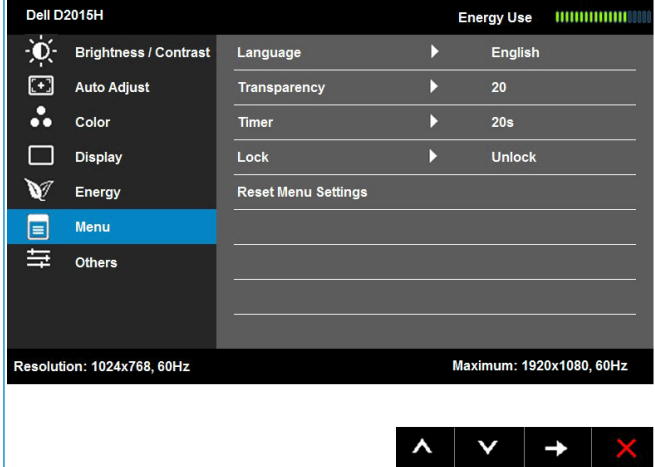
Dell D2015H

Energy Use

Brightness / Contrast
Auto Adjust
Color
Display
Energy
Menu
Others

| | | |
|---|---|---|
| Language | ▶ | English |
| Transparency | ▶ | 20 |
| Timer | ▶ | 20s |
| Lock | ▶ | Unlock |
| Reset Menu Settings | | |

Resolution: 1024x768, 60Hz

Maximum: 1920x1080, 60Hz